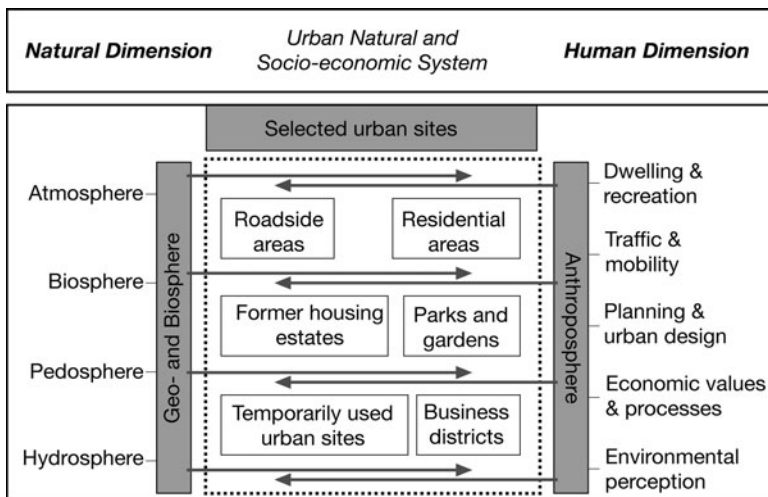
Natural Dimension

Urban Natural and Socio-economic System

Human Dimension

Selected urban sites

Atmosphere

Biosphere

Pedosphere

Hydrosphere

Geo- and Biosphere

Roadside areas

Residential areas

Former housing estates

Parks and gardens

Temporarily used urban sites

Business districts

Anthroposphere

Dwelling & recreation

Traffic & mobility

Planning & urban design

Economic values & processes

Environmental perception